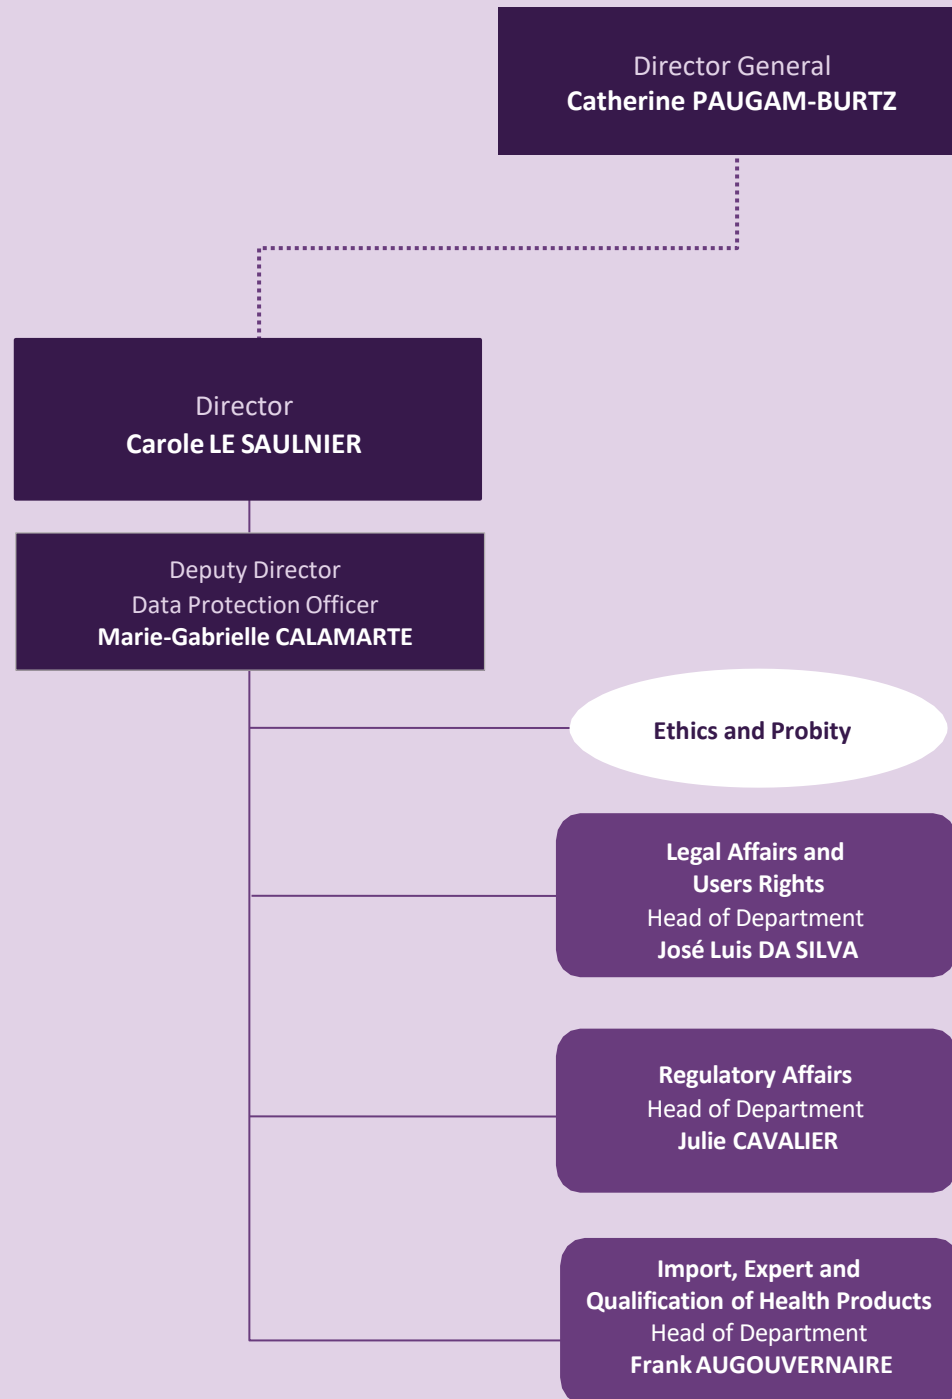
Director General
Catherine PAUGAM-BURTZ

Director
Carole LE SAULNIER

Deputy Director
Data Protection Officer
Marie-Gabrielle CALAMARTE

Ethics and Probity

Legal Affairs and Users Rights
Head of Department
José Luis DA SILVA

Regulatory Affairs
Head of Department
Julie CAVALIER

Import, Expert and Qualification of Health Products
Head of Department
Frank AUGOUVERNAIRE